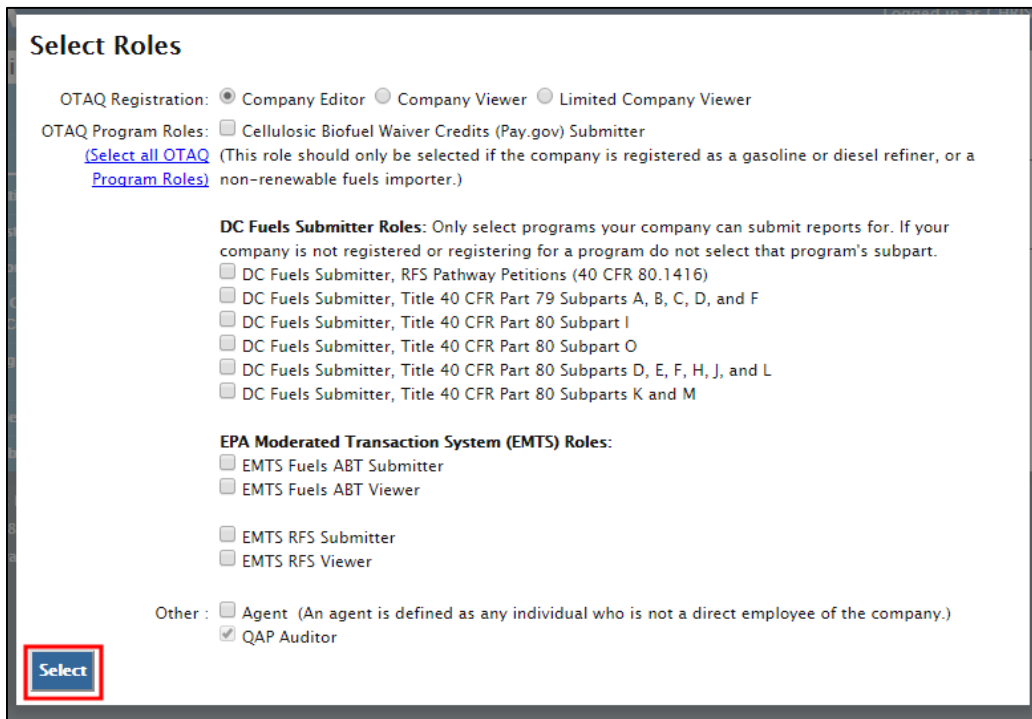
Select Roles

OTAQ Registration: Company Editor Company Viewer Limited Company Viewer

OTAQ Program Roles: (Select all OTAQ Program Roles) Cellulosic Biofuel Waiver Credits (Pay.gov) Submitter
(This role should only be selected if the company is registered as a gasoline or diesel refiner, or a non-renewable fuels importer.)

DC Fuels Submitter Roles: Only select programs your company can submit reports for. If your company is not registered or registering for a program do not select that program's subpart.
DC Fuels Submitter, RFS Pathway Petitions (40 CFR 80.1416)
DC Fuels Submitter, Title 40 CFR Part 79 Subparts A, B, C, D, and F
DC Fuels Submitter, Title 40 CFR Part 80 Subpart I
DC Fuels Submitter, Title 40 CFR Part 80 Subpart O
DC Fuels Submitter, Title 40 CFR Part 80 Subparts D, E, F, H, J, and L
DC Fuels Submitter, Title 40 CFR Part 80 Subparts K and M

EPA Moderated Transaction System (EMTS) Roles:
EMTS Fuels ABT Submitter
EMTS Fuels ABT Viewer

EMTS RFS Submitter
EMTS RFS Viewer

Other : Agent (An agent is defined as any individual who is not a direct employee of the company.)
QAP Auditor

Select